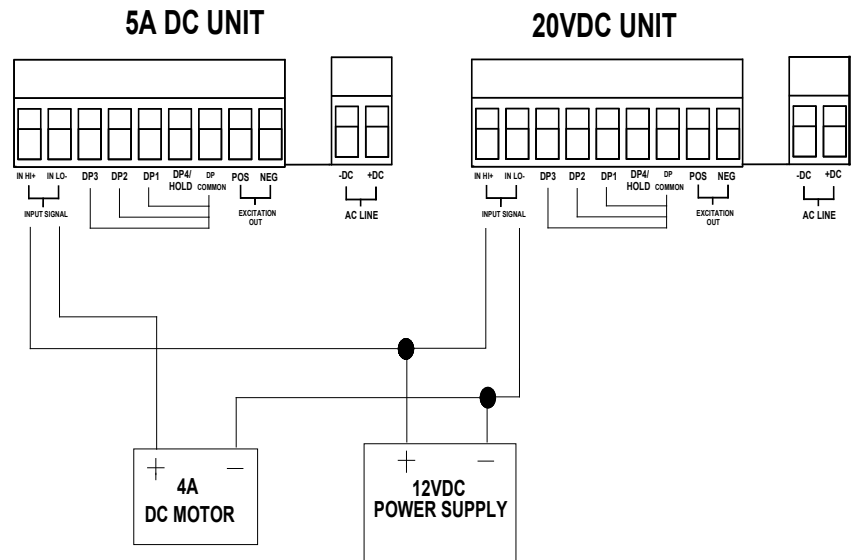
5A DC UNIT

IN HI+ IN LO- DP3 DP2 DP1 DP4/ HOLD DP COMMON POS NEG -DC +DC

INPUT SIGNAL

EXCITATION OUT

AC LINE

20VDC UNIT

IN HI+ IN LO- DP3 DP2 DP1 DP4/ HOLD DP COMMON POS NEG -DC +DC

INPUT SIGNAL

EXCITATION OUT

AC LINE

+ −

4A DC MOTOR

+ −

12VDC POWER SUPPLY